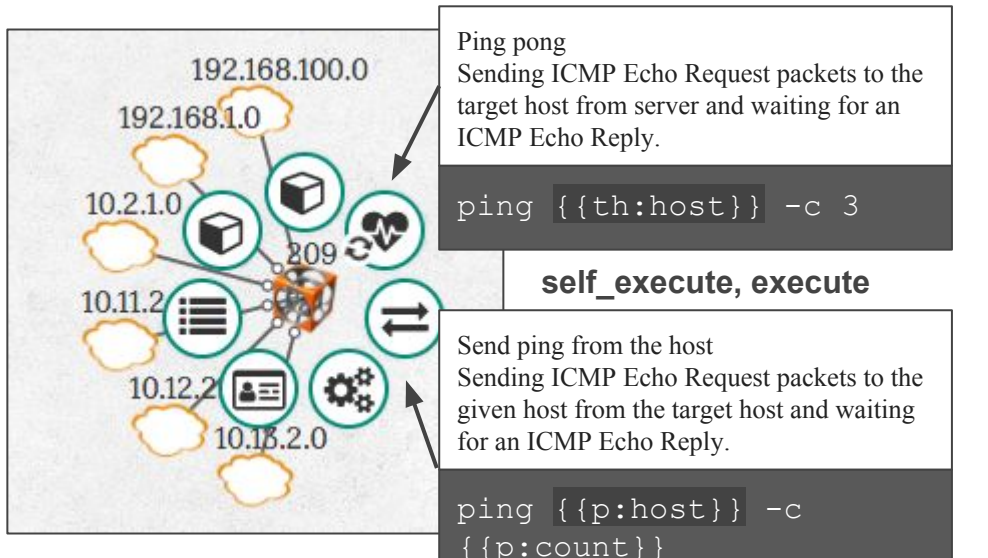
192.168.100.0
192.168.1.0
10.2.1.0
209
10.11.2
10.12.2
10.13.2.0

Ping pong
Sending ICMP Echo Request packets to the target host from server and waiting for an ICMP Echo Reply.

ping {{th:host}} -c 3

self_execute, execute

Send ping from the host
Sending ICMP Echo Request packets to the given host from the target host and waiting for an ICMP Echo Reply.

ping {{p:host}} -c {{p:count}}